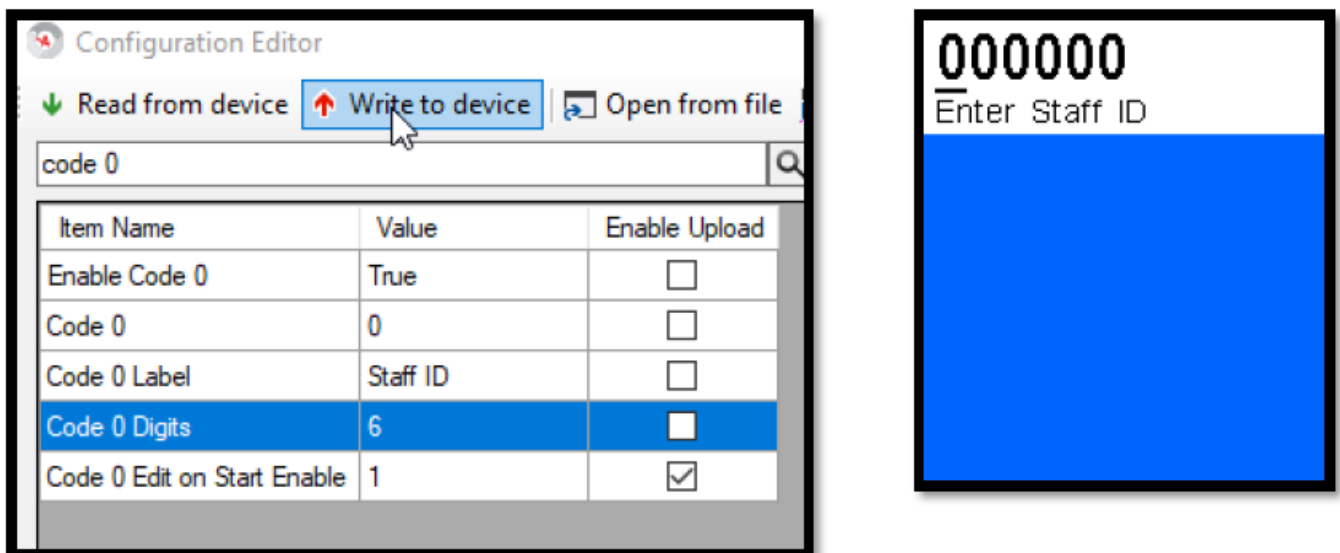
Configuration Editor

Read from device | Write to device | Open from file

code 0

| Item Name | Value | Enable Upload |
|---|---|---|
| Enable Code 0 | True | ☐ |
| Code 0 | 0 | ☐ |
| Code 0 Label | Staff ID | ☐ |
| Code 0 Digits | 6 | ☐ |
| Code 0 Edit on Start Enable | 1 | ☑ |

000000
Enter Staff ID